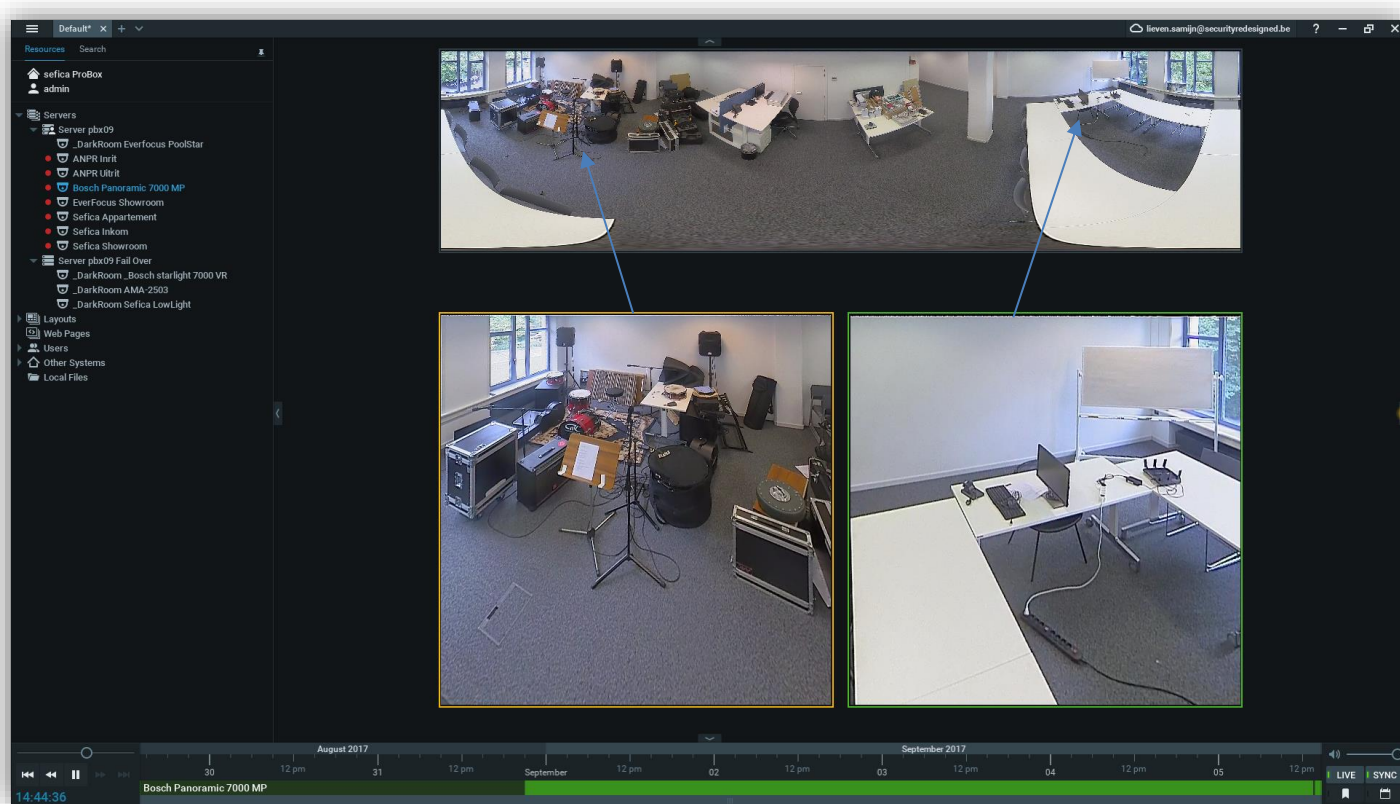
Default* × + ∨
lieven.samijn@securityredesigned.be ? − ×

Resources Search

sefica ProBox
admin

Servers
Server pbx09
_DarkRoom Everfocus PoolStar
ANPR Inrit
ANPR Uitrit
Bosch Panoramic 7000 MP
EverFocus Showroom
Sefica Appartement
Sefica Inkom
Sefica Showroom
Server pbx09 Fail Over
_DarkRoom _Bosch starlight 7000 VR
_DarkRoom AMA-2503
_DarkRoom Sefica LowLight
Layouts
Web Pages
Users
Other Systems
Local Files

August 2017
September 2017
30 12 pm 31 12 pm September 12 pm 02 12 pm 03 12 pm 04 12 pm 05 12 pm
14:44:36
Bosch Panoramic 7000 MP
LIVE SYNC